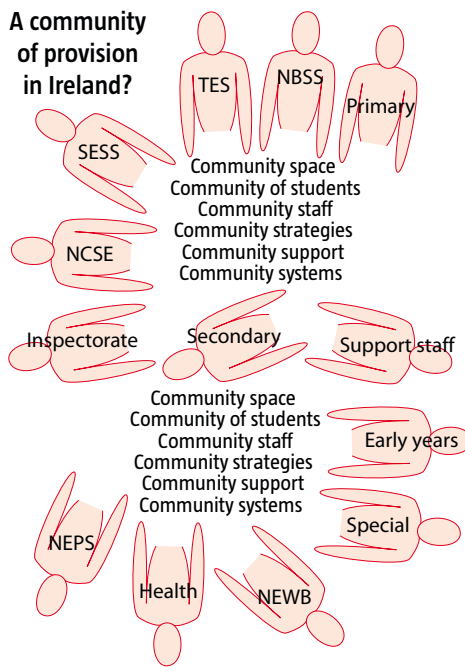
A community of provision in Ireland?

TES

NBSS

Primary

SESS

Community space
Community of students
Community staff
Community strategies
Community support
Community systems

NCSE

Inspectorate

Secondary

Support staff

Community space
Community of students
Community staff
Community strategies
Community support
Community systems

Early years

Special

NEPS

Health

NEWB